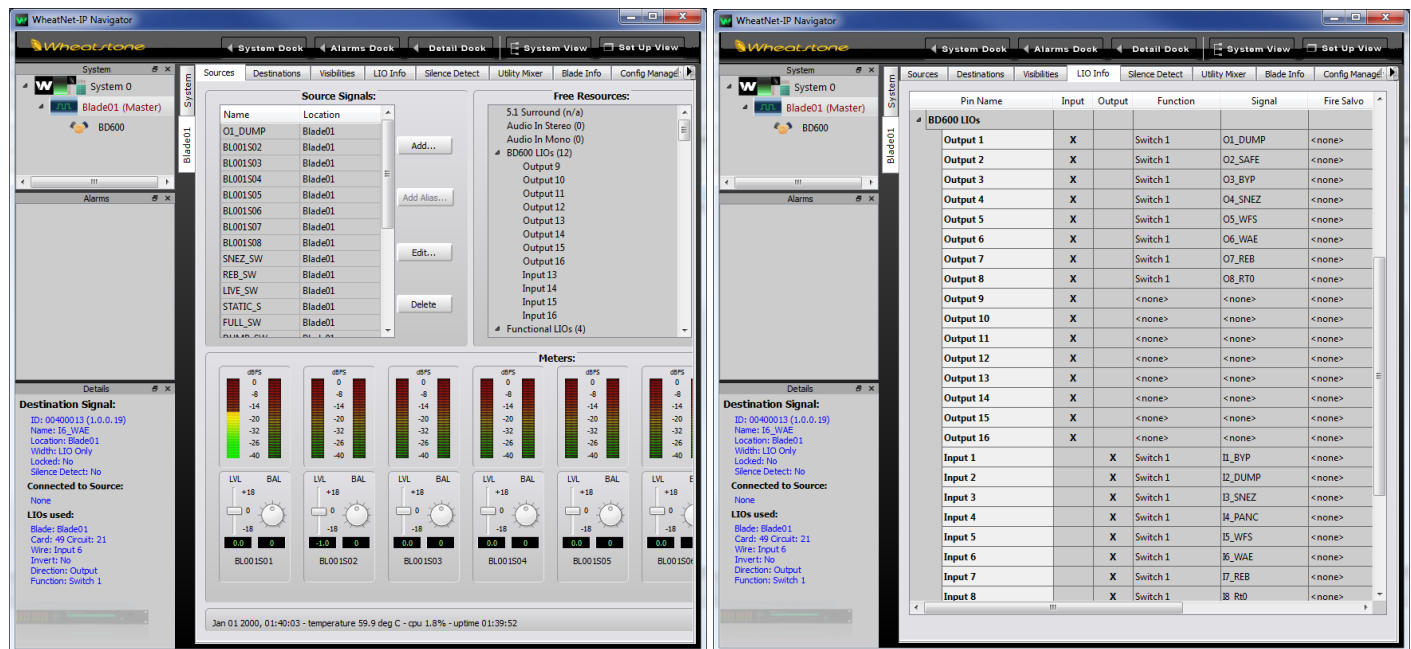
WheatNet-IP Navigator

Wheatstone

System Dock | Alarms Dock | Detail Dock | System View | Set Up View

System

System 0

Blade01 (Master)

BD600

Alarms

Details

Destination Signal:

ID: 00400013 (1.0.0.19)
Name: I6_WAE
Location: Blade01
Width: LIO Only
Locked: No
Silence Detect: No

Connected to Source:

None

LIOs used:

Blade: Blade01
Card: 49 Circuit: 21
Wire: Input 6
Invert: No
Direction: Output
Function: Switch 1

System

Blade01

Sources | Destinations | Visibilities | LIO Info | Silence Detect | Utility Mixer | Blade Info | Config Manage

Source Signals:

| Name | Location |
|---|---|
| O1_DUMP | Blade01 |
| BL001S02 | Blade01 |
| BL001S03 | Blade01 |
| BL001S04 | Blade01 |
| BL001S05 | Blade01 |
| BL001S06 | Blade01 |
| BL001S07 | Blade01 |
| BL001S08 | Blade01 |
| SNEZ_SW | Blade01 |
| REB_SW | Blade01 |
| LIVE_SW | Blade01 |
| STATIC_S | Blade01 |
| FULL_SW | Blade01 |

Add...

Add Alias...

Edit...

Delete

Free Resources:

5.1 Surround (n/a)
Audio In Stereo (0)
Audio In Mono (0)
BD600 LIOs (12)
Output 9
Output 10
Output 11
Output 12
Output 13
Output 14
Output 15
Output 16
Input 13
Input 14
Input 15
Input 16
Functional LIOs (4)

Meters:

dBFS 0 -8 -14 -20 -26 -32 -26 -40

LVL BAL +18 0 -18

0.0 0 BL001S01
-1.0 0 BL001S02
0.0 0 BL001S03
0.0 0 BL001S04
0.0 0 BL001S05
BL001S0

Jan 01 2000, 01:40:03 - temperature 59.9 deg C - cpu 1.8% - uptime 01:39:52

WheatNet-IP Navigator

Wheatstone

System Dock | Alarms Dock | Detail Dock | System View | Set Up View

System

System 0

Blade01 (Master)

BD600

Alarms

Details

Destination Signal:

ID: 00400013 (1.0.0.19)
Name: I6_WAE
Location: Blade01
Width: LIO Only
Locked: No
Silence Detect: No

Connected to Source:

None

LIOs used:

Blade: Blade01
Card: 49 Circuit: 21
Wire: Input 6
Invert: No
Direction: Output
Function: Switch 1

System

Blade01

Sources | Destinations | Visibilities | LIO Info | Silence Detect | Utility Mixer | Blade Info | Config Manage

BD600 LIOs

| Pin Name | Input | Output | Function | Signal | Fire Salvo |
|---|---|---|---|---|---|
| Output 1 | X | | Switch 1 | O1_DUMP | <none> |
| Output 2 | X | | Switch 1 | O2_SAFE | <none> |
| Output 3 | X | | Switch 1 | O3_BYP | <none> |
| Output 4 | X | | Switch 1 | O4_SNEZ | <none> |
| Output 5 | X | | Switch 1 | O5_WFS | <none> |
| Output 6 | X | | Switch 1 | O6_WAE | <none> |
| Output 7 | X | | Switch 1 | O7_REB | <none> |
| Output 8 | X | | Switch 1 | O8_RT0 | <none> |
| Output 9 | X | | <none> | <none> | <none> |
| Output 10 | X | | <none> | <none> | <none> |
| Output 11 | X | | <none> | <none> | <none> |
| Output 12 | X | | <none> | <none> | <none> |
| Output 13 | X | | <none> | <none> | <none> |
| Output 14 | X | | <none> | <none> | <none> |
| Output 15 | X | | <none> | <none> | <none> |
| Output 16 | X | | <none> | <none> | <none> |
| Input 1 | | X | Switch 1 | I1_BYP | <none> |
| Input 2 | | X | Switch 1 | I2_DUMP | <none> |
| Input 3 | | X | Switch 1 | I3_SNEZ | <none> |
| Input 4 | | X | Switch 1 | I4_PANC | <none> |
| Input 5 | | X | Switch 1 | I5_WFS | <none> |
| Input 6 | | X | Switch 1 | I6_WAE | <none> |
| Input 7 | | X | Switch 1 | I7_REB | <none> |
| Input 8 | | X | Switch 1 | I8_Rt0 | <none> |